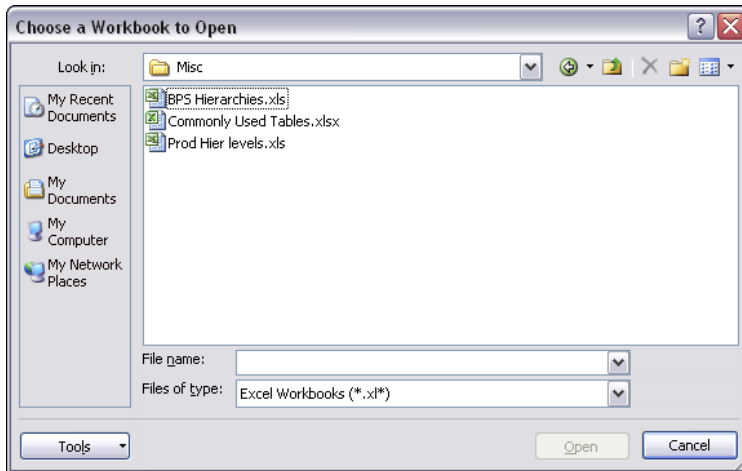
Choose a Workbook to Open

Look in: Misc

My Recent Documents

Desktop

My Documents

My Computer

My Network Places

BPS Hierarchies.xls
Commonly Used Tables.xlsx
Prod Hier levels.xls

File name:

Files of type: Excel Workbooks (*.xl*)

Tools

Open

Cancel